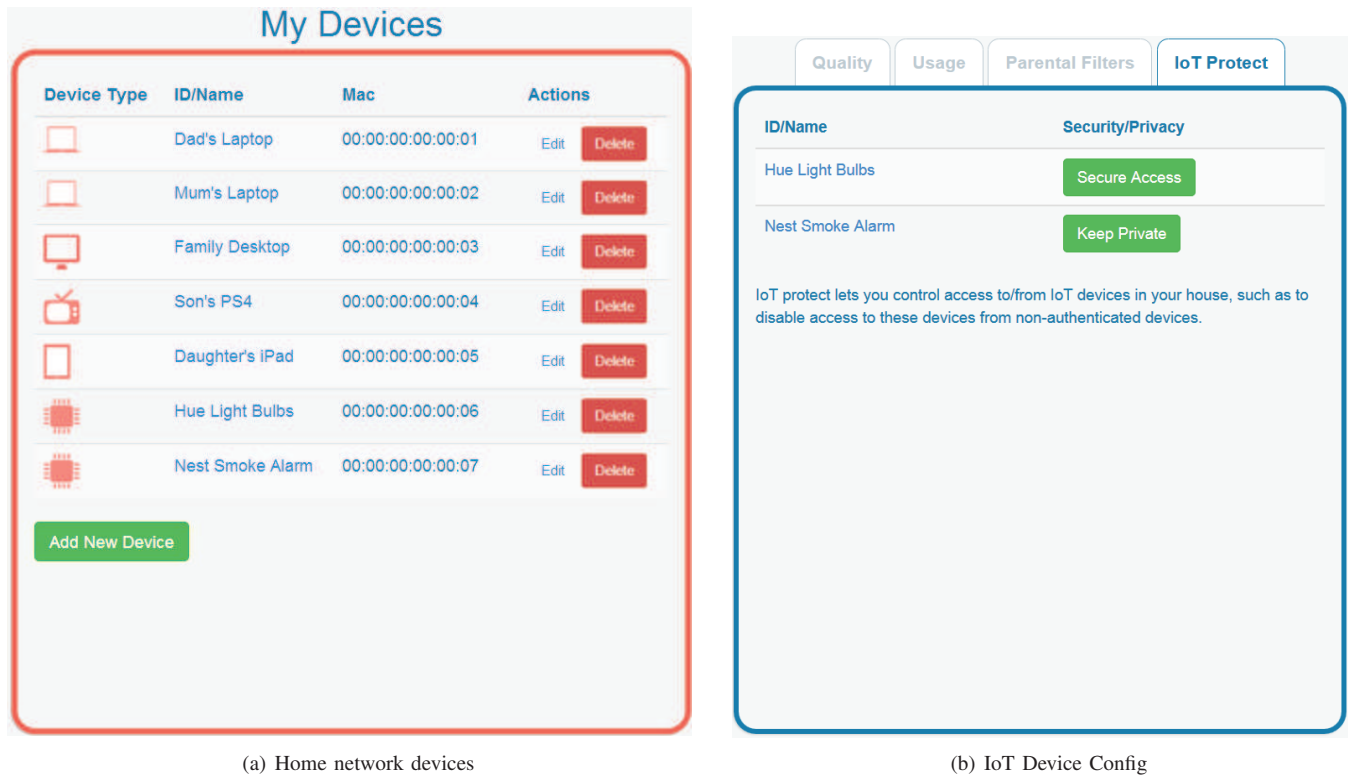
My Devices

| Device Type | ID/Name | Mac | Actions |
|---|---|---|---|
| | Dad's Laptop | 00:00:00:00:00:01 | Edit Delete |
| | Mum's Laptop | 00:00:00:00:00:02 | Edit Delete |
| | Family Desktop | 00:00:00:00:00:03 | Edit Delete |
| | Son's PS4 | 00:00:00:00:00:04 | Edit Delete |
| | Daughter's iPad | 00:00:00:00:00:05 | Edit Delete |
| | Hue Light Bulbs | 00:00:00:00:00:06 | Edit Delete |
| | Nest Smoke Alarm | 00:00:00:00:00:07 | Edit Delete |

Add New Device

(a) Home network devices

Quality Usage Parental Filters IoT Protect

| ID/Name | Security/Privacy |
|---|---|
| Hue Light Bulbs | Secure Access |
| Nest Smoke Alarm | Keep Private |

IoT protect lets you control access to/from IoT devices in your house, such as to disable access to these devices from non-authenticated devices.

(b) IoT Device Config